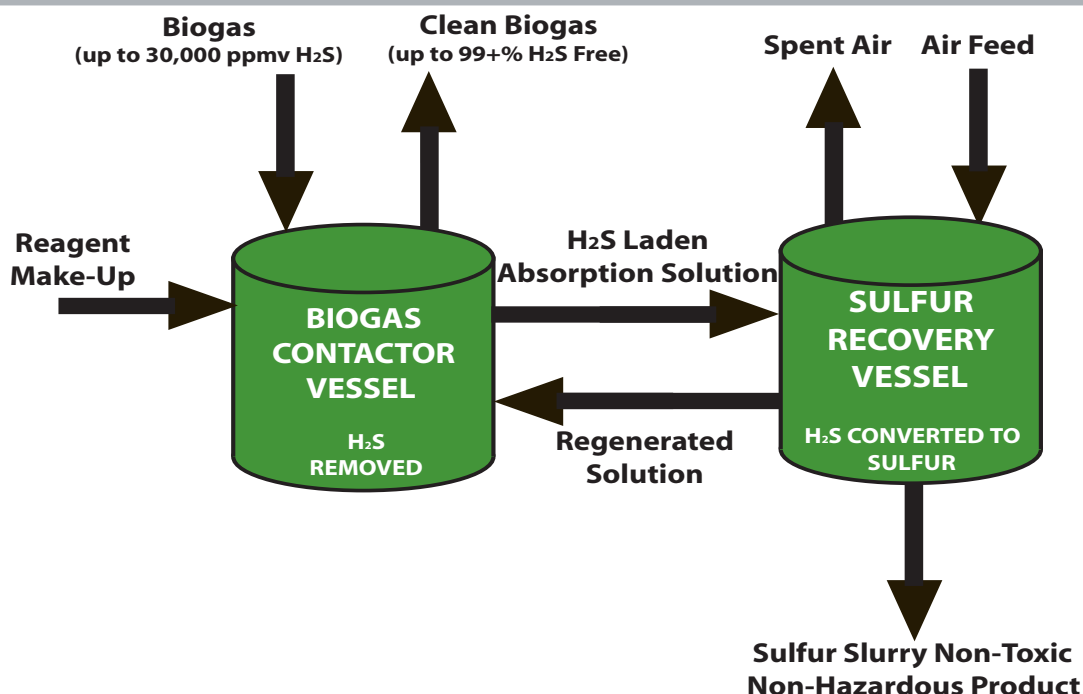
Biogas
(up to 30,000 ppmv $H_2S$)

Clean Biogas
(up to 99+% $H_2S$ Free)

Spent Air

Air Feed

Reagent Make-Up

BIOGAS CONTACTOR VESSEL

$H_2S$ REMOVED

$H_2S$ Laden Absorption Solution

Regenerated Solution

SULFUR RECOVERY VESSEL

$H_2S$ CONVERTED TO SULFUR

Sulfur Slurry Non-Toxic Non-Hazardous Product